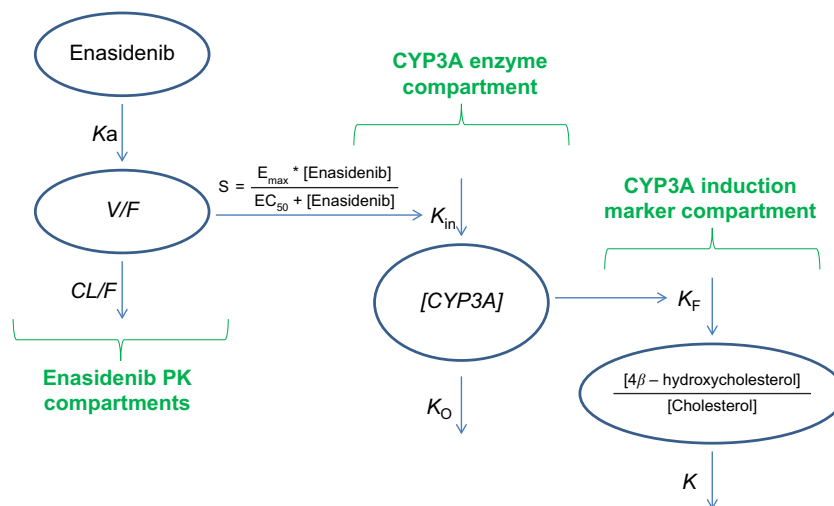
Enasidenib

CYP3A enzyme compartment

Ka

$S = \frac{E_{max} * [Enasidenib]}{EC_{50} + [Enasidenib]}$

V/F

$K_{in}$

CYP3A induction marker compartment

CL/F

[CYP3A]

$K_F$

Enasidenib PK compartments

$\frac{[4\beta - hydroxycholesterol]}{[Cholesterol]}$

$K_O$

K